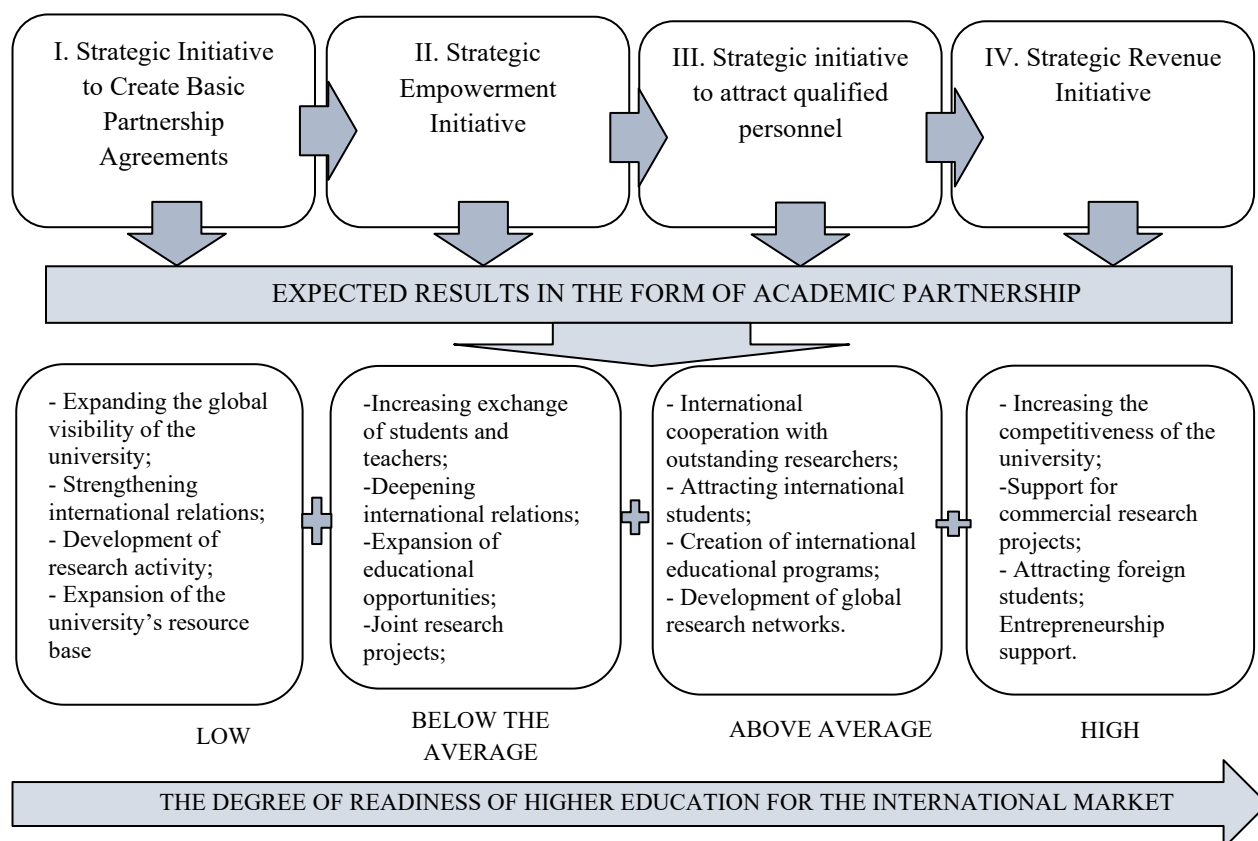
I. Strategic Initiative to Create Basic Partnership Agreements

II. Strategic Empowerment Initiative

III. Strategic initiative to attract qualified personnel

IV. Strategic Revenue Initiative

EXPECTED RESULTS IN THE FORM OF ACADEMIC PARTNERSHIP

- Expanding the global visibility of the university;
- Strengthening international relations;
- Development of research activity;
- Expansion of the university's resource base

-Increasing exchange of students and teachers;
-Deepening international relations;
-Expansion of educational opportunities;
-Joint research projects;

- International cooperation with outstanding researchers;
- Attracting international students;
- Creation of international educational programs;
- Development of global research networks.

- Increasing the competitiveness of the university;
-Support for commercial research projects;
- Attracting foreign students;
Entrepreneurship support.

LOW

BELOW THE AVERAGE

ABOVE AVERAGE

HIGH

THE DEGREE OF READINESS OF HIGHER EDUCATION FOR THE INTERNATIONAL MARKET